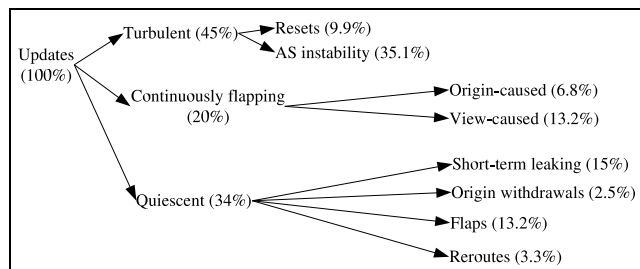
Updates (100%)

Turbulent (45%)

Resets (9.9%)

AS instability (35.1%)

Continuously flapping (20%)

Origin-caused (6.8%)

View-caused (13.2%)

Quiescent (34%)

Short-term leaking (15%)

Origin withdrawals (2.5%)

Flaps (13.2%)

Reroutes (3.3%)